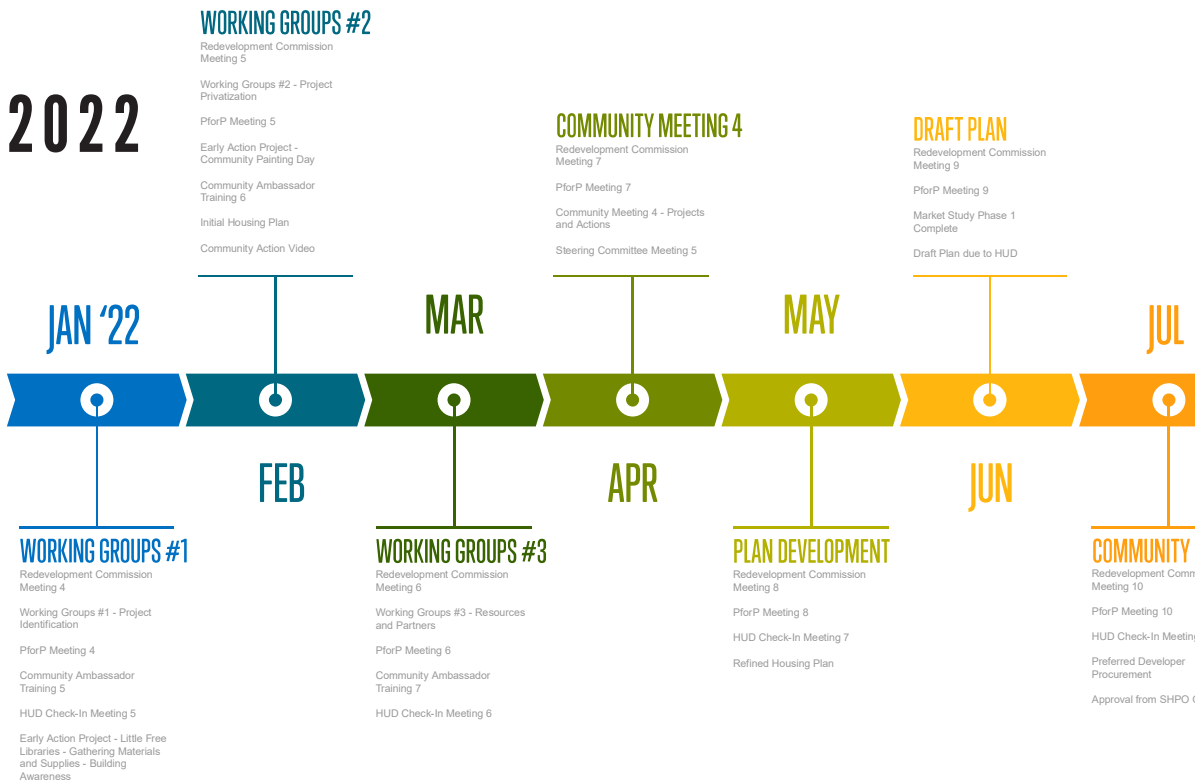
2022

WORKING GROUPS #2
Redevelopment Commission Meeting 5

Working Groups #2 - Project Privatization

PforP Meeting 5

Early Action Project - Community Painting Day

Community Ambassador Training 6

Initial Housing Plan

Community Action Video

COMMUNITY MEETING 4
Redevelopment Commission Meeting 7

PforP Meeting 7

Community Meeting 4 - Projects and Actions

Steering Committee Meeting 5

DRAFT PLAN
Redevelopment Commission Meeting 9

PforP Meeting 9

Market Study Phase 1 Complete

Draft Plan due to HUD

JAN '22

MAR

MAY

JUL

FEB

APR

JUN

WORKING GROUPS #1
Redevelopment Commission Meeting 4

Working Groups #1 - Project Identification

PforP Meeting 4

Community Ambassador Training 5

HUD Check-In Meeting 5

Early Action Project - Little Free Libraries - Gathering Materials and Supplies - Building Awareness

WORKING GROUPS #3
Redevelopment Commission Meeting 6

Working Groups #3 - Resources and Partners

PforP Meeting 6

Community Ambassador Training 7

HUD Check-In Meeting 6

PLAN DEVELOPMENT
Redevelopment Commission Meeting 8

PforP Meeting 8

HUD Check-In Meeting 7

Refined Housing Plan

COMMUNITY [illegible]
Redevelopment Comm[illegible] Meeting 10

PforP Meeting 10

HUD Check-In Meetin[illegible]

Preferred Developer Procurement

Approval from SHPO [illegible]